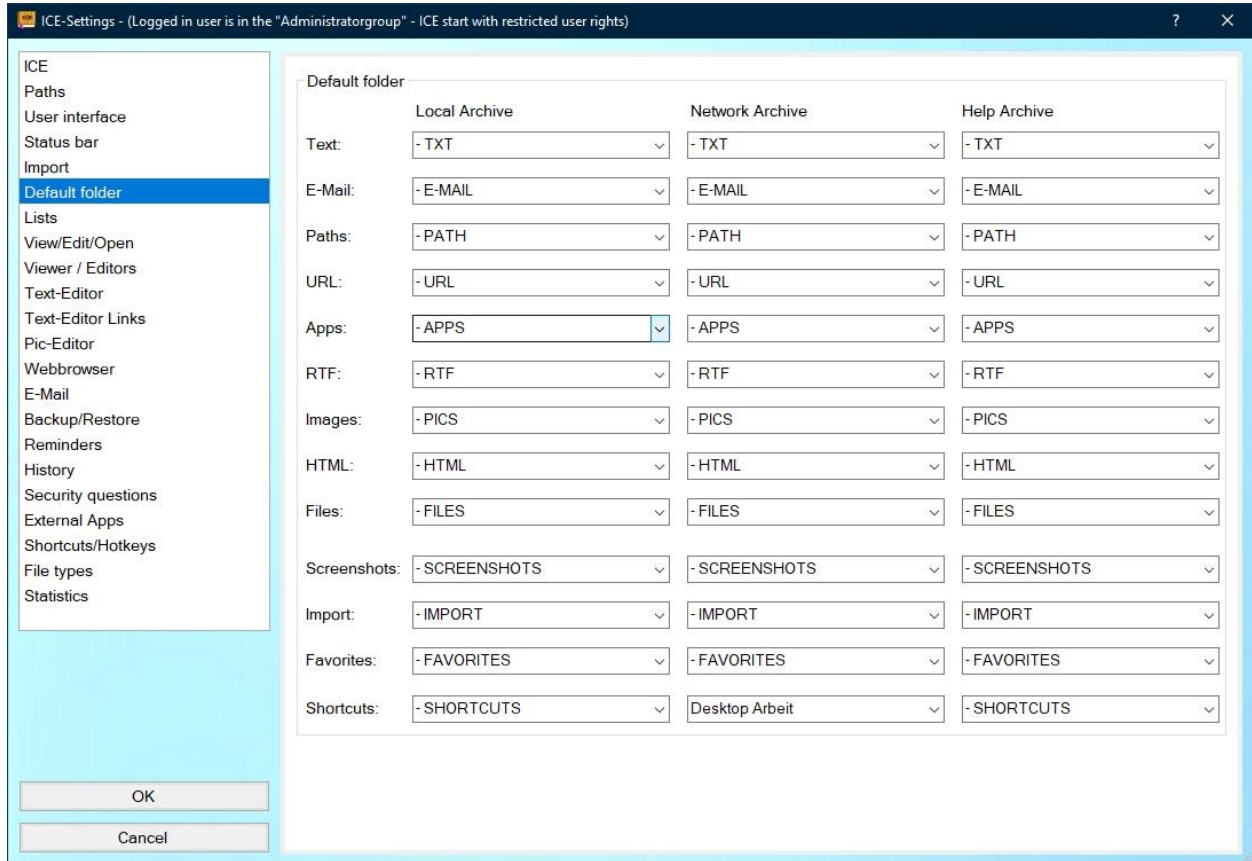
ICE-Settings - (Logged in user is in the "Administratorgroup" - ICE start with restricted user rights)
?
×

ICE
Paths
User interface
Status bar
Import
Default folder
Lists
View/Edit/Open
Viewer / Editors
Text-Editor
Text-Editor Links
Pic-Editor
Webbrowser
E-Mail
Backup/Restore
Reminders
History
Security questions
External Apps
Shortcuts/Hotkeys
File types
Statistics

OK
Cancel

Default folder

| | Local Archive | Network Archive | Help Archive |
|---|---|---|---|
| Text: | - TXT | - TXT | - TXT |
| E-Mail: | - E-MAIL | - E-MAIL | - E-MAIL |
| Paths: | - PATH | - PATH | - PATH |
| URL: | - URL | - URL | - URL |
| Apps: | - APPS | - APPS | - APPS |
| RTF: | - RTF | - RTF | - RTF |
| Images: | - PICS | - PICS | - PICS |
| HTML: | - HTML | - HTML | - HTML |
| Files: | - FILES | - FILES | - FILES |
| Screenshots: | - SCREENSHOTS | - SCREENSHOTS | - SCREENSHOTS |
| Import: | - IMPORT | - IMPORT | - IMPORT |
| Favorites: | - FAVORITES | - FAVORITES | - FAVORITES |
| Shortcuts: | - SHORTCUTS | Desktop Arbeit | - SHORTCUTS |